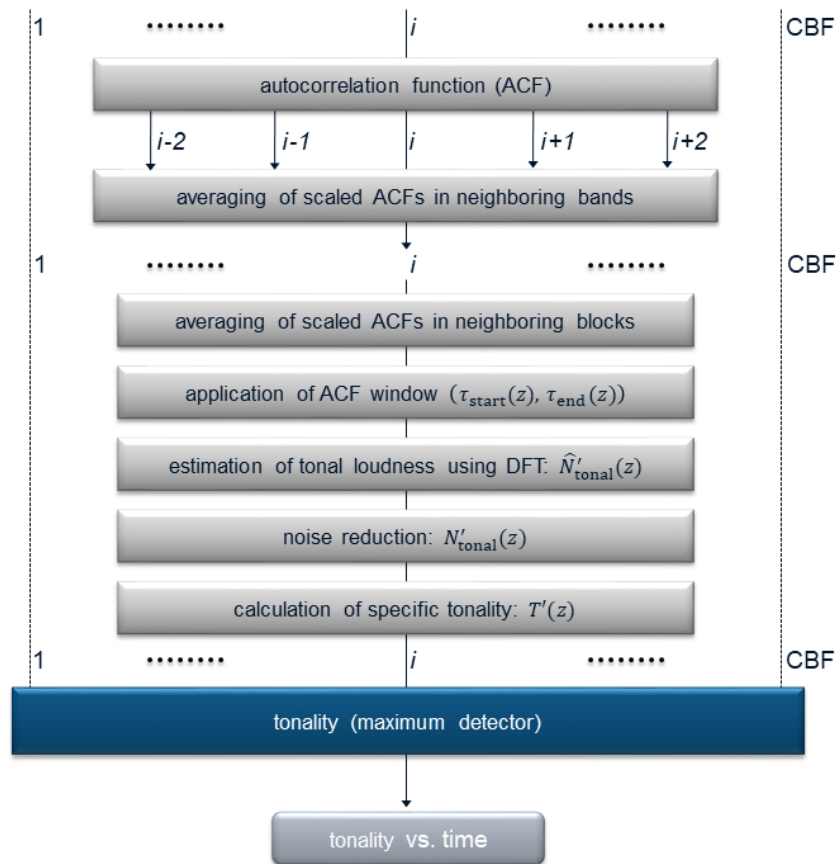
1 ........ $i$ ........ CBF

autocorrelation function (ACF)

$i$-2 $i$-1 $i$ $i$+1 $i$+2

averaging of scaled ACFs in neighboring bands

1 ........ $i$ ........ CBF

averaging of scaled ACFs in neighboring blocks

application of ACF window $(\tau_{\text{start}}(z), \tau_{\text{end}}(z))$

estimation of tonal loudness using DFT: $\hat{N}'_{\text{tonal}}(z)$

noise reduction: $N'_{\text{tonal}}(z)$

calculation of specific tonality: $T'(z)$

1 ........ $i$ ........ CBF

tonality (maximum detector)

tonality vs. time